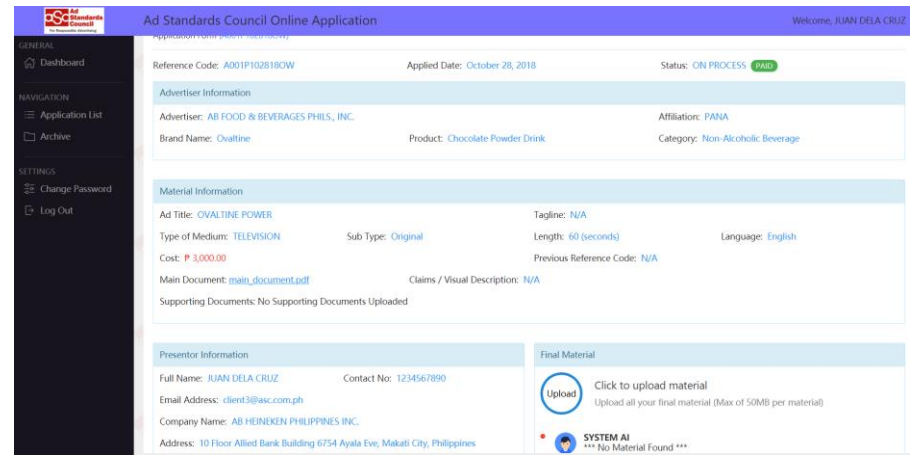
Ad Standards Council
The Responsible Advertising

Ad Standards Council Online Application

Welcome, JUAN DELA CRUZ

GENERAL
Dashboard

NAVIGATION
Application List
Archive

SETTINGS
Change Password
Log Out

Application Form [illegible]

Reference Code: A001P102818OW
Applied Date: October 28, 2018
Status: ON PROCESS PAID

Advertiser Information

Advertiser: AB FOOD & BEVERAGES PHILS., INC.
Affiliation: PANA
Brand Name: Ovaltine
Product: Chocolate Powder Drink
Category: Non-Alcoholic Beverage

Material Information

Ad Title: OVALTINE POWER
Tagline: N/A
Type of Medium: TELEVISION
Sub Type: Original
Length: 60 (seconds)
Language: English
Cost: ₱ 3,000.00
Previous Reference Code: N/A
Main Document: main_document.pdf
Claims / Visual Description: N/A
Supporting Documents: No Supporting Documents Uploaded

Presentor Information

Full Name: JUAN DELA CRUZ
Contact No: 1234567890
Email Address: client3@asc.com.ph
Company Name: AB HEINEKEN PHILIPPINES INC.
Address: 10 Floor Allied Bank Building 6754 Ayala Eve, Makati City, Philippines

Final Material

Upload
Click to upload material
Upload all your final material (Max of 50MB per material)

SYSTEM AI
*** No Material Found ***